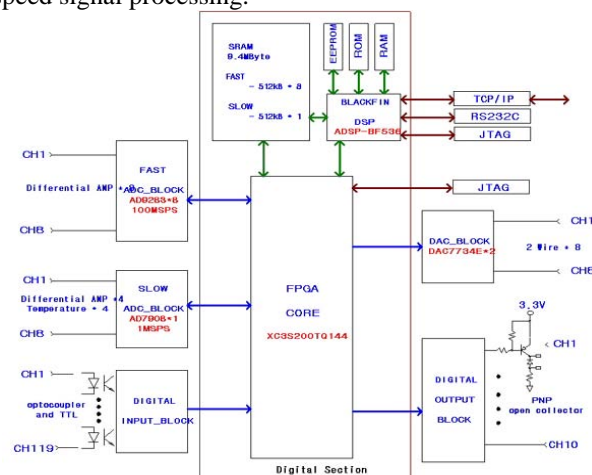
speed signal processing.

SRAM
9.4MByte
FAST
- 512kB * 8
SLOW
- 512kB * 1

EEPROM
ROM
RAM

BLACKFIN
DSP
ADSP-BF536

TCP/IP
RS232C
JTAG

JTAG

CH1
Differential AMP * 8
CH8

FAST
ADC_BLOCK
AD9283*8
100MSPS

FPGA
CORE
XC3S200TQ144

DAC_BLOCK
DAC7734E*2

CH1
2 Wire * 8
CH8

CH1
Differential AMP * 4
Temperature * 4
CH8

SLOW
ADC_BLOCK
AD7908*1
1MSPS

3.3V
CH1

CH1
optocoupler and TTL
CH119

DIGITAL
INPUT_BLOCK

DIGITAL
OUTPUT
BLOCK

PNP
open collector

CH10

Digital Section